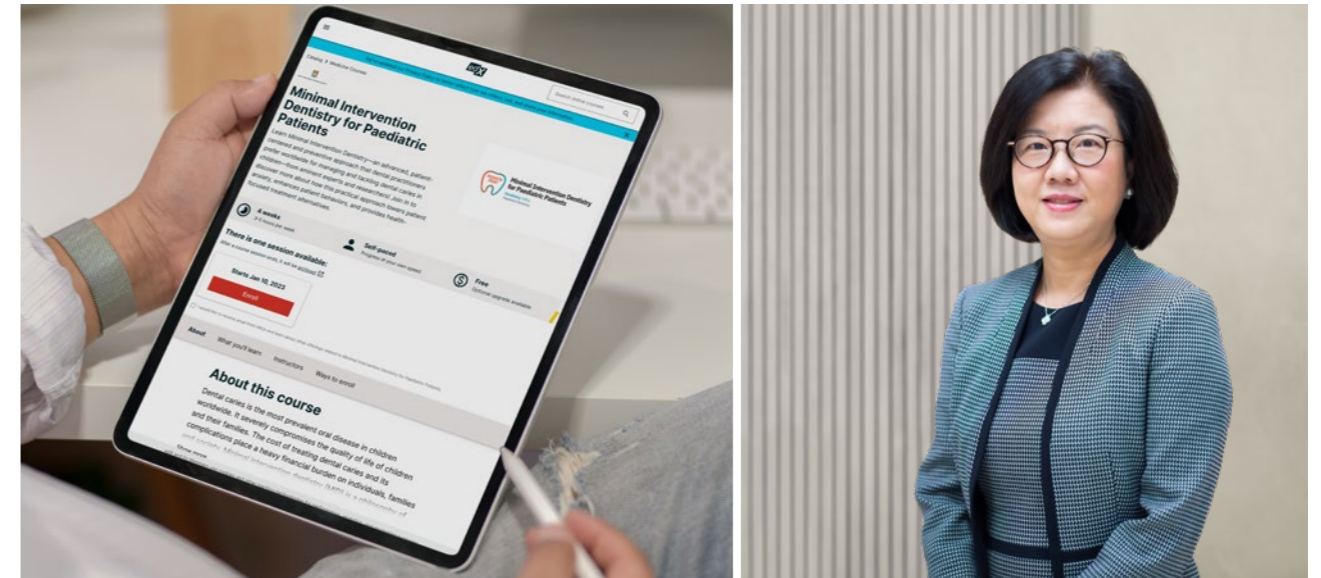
edX

Catalog > Medicine Courses

Search online courses

Minimal Intervention Dentistry for Paediatric Patients

Learn Minimal Intervention Dentistry—an advanced, patient-centered and preventive approach that dental practitioners prefer worldwide for managing and treating dental caries in children—from eminent experts and researchers. Join in to discover more about how this practical approach lowers patient anxiety, enhances patient behavior, and provides health-focused treatment alternatives.

Minimal Intervention Dentistry for Paediatric Patients

4 weeks
2–3 hours per week

Self-paced
Progress at your own speed

Free
Optional upgrade available

There is one session available:
After a course session ends, it will be archived

Starts Jan 10, 2023

Enroll

About   What you'll learn   Instructors   Ways to enroll

About this course

Dental caries is the most prevalent oral disease in children worldwide. It severely compromises the quality of life of children and their families. The cost of treating dental caries and its complications place a heavy financial burden on individuals, families and society. Minimal Intervention Dentistry (MID) is a philosophy of

See more